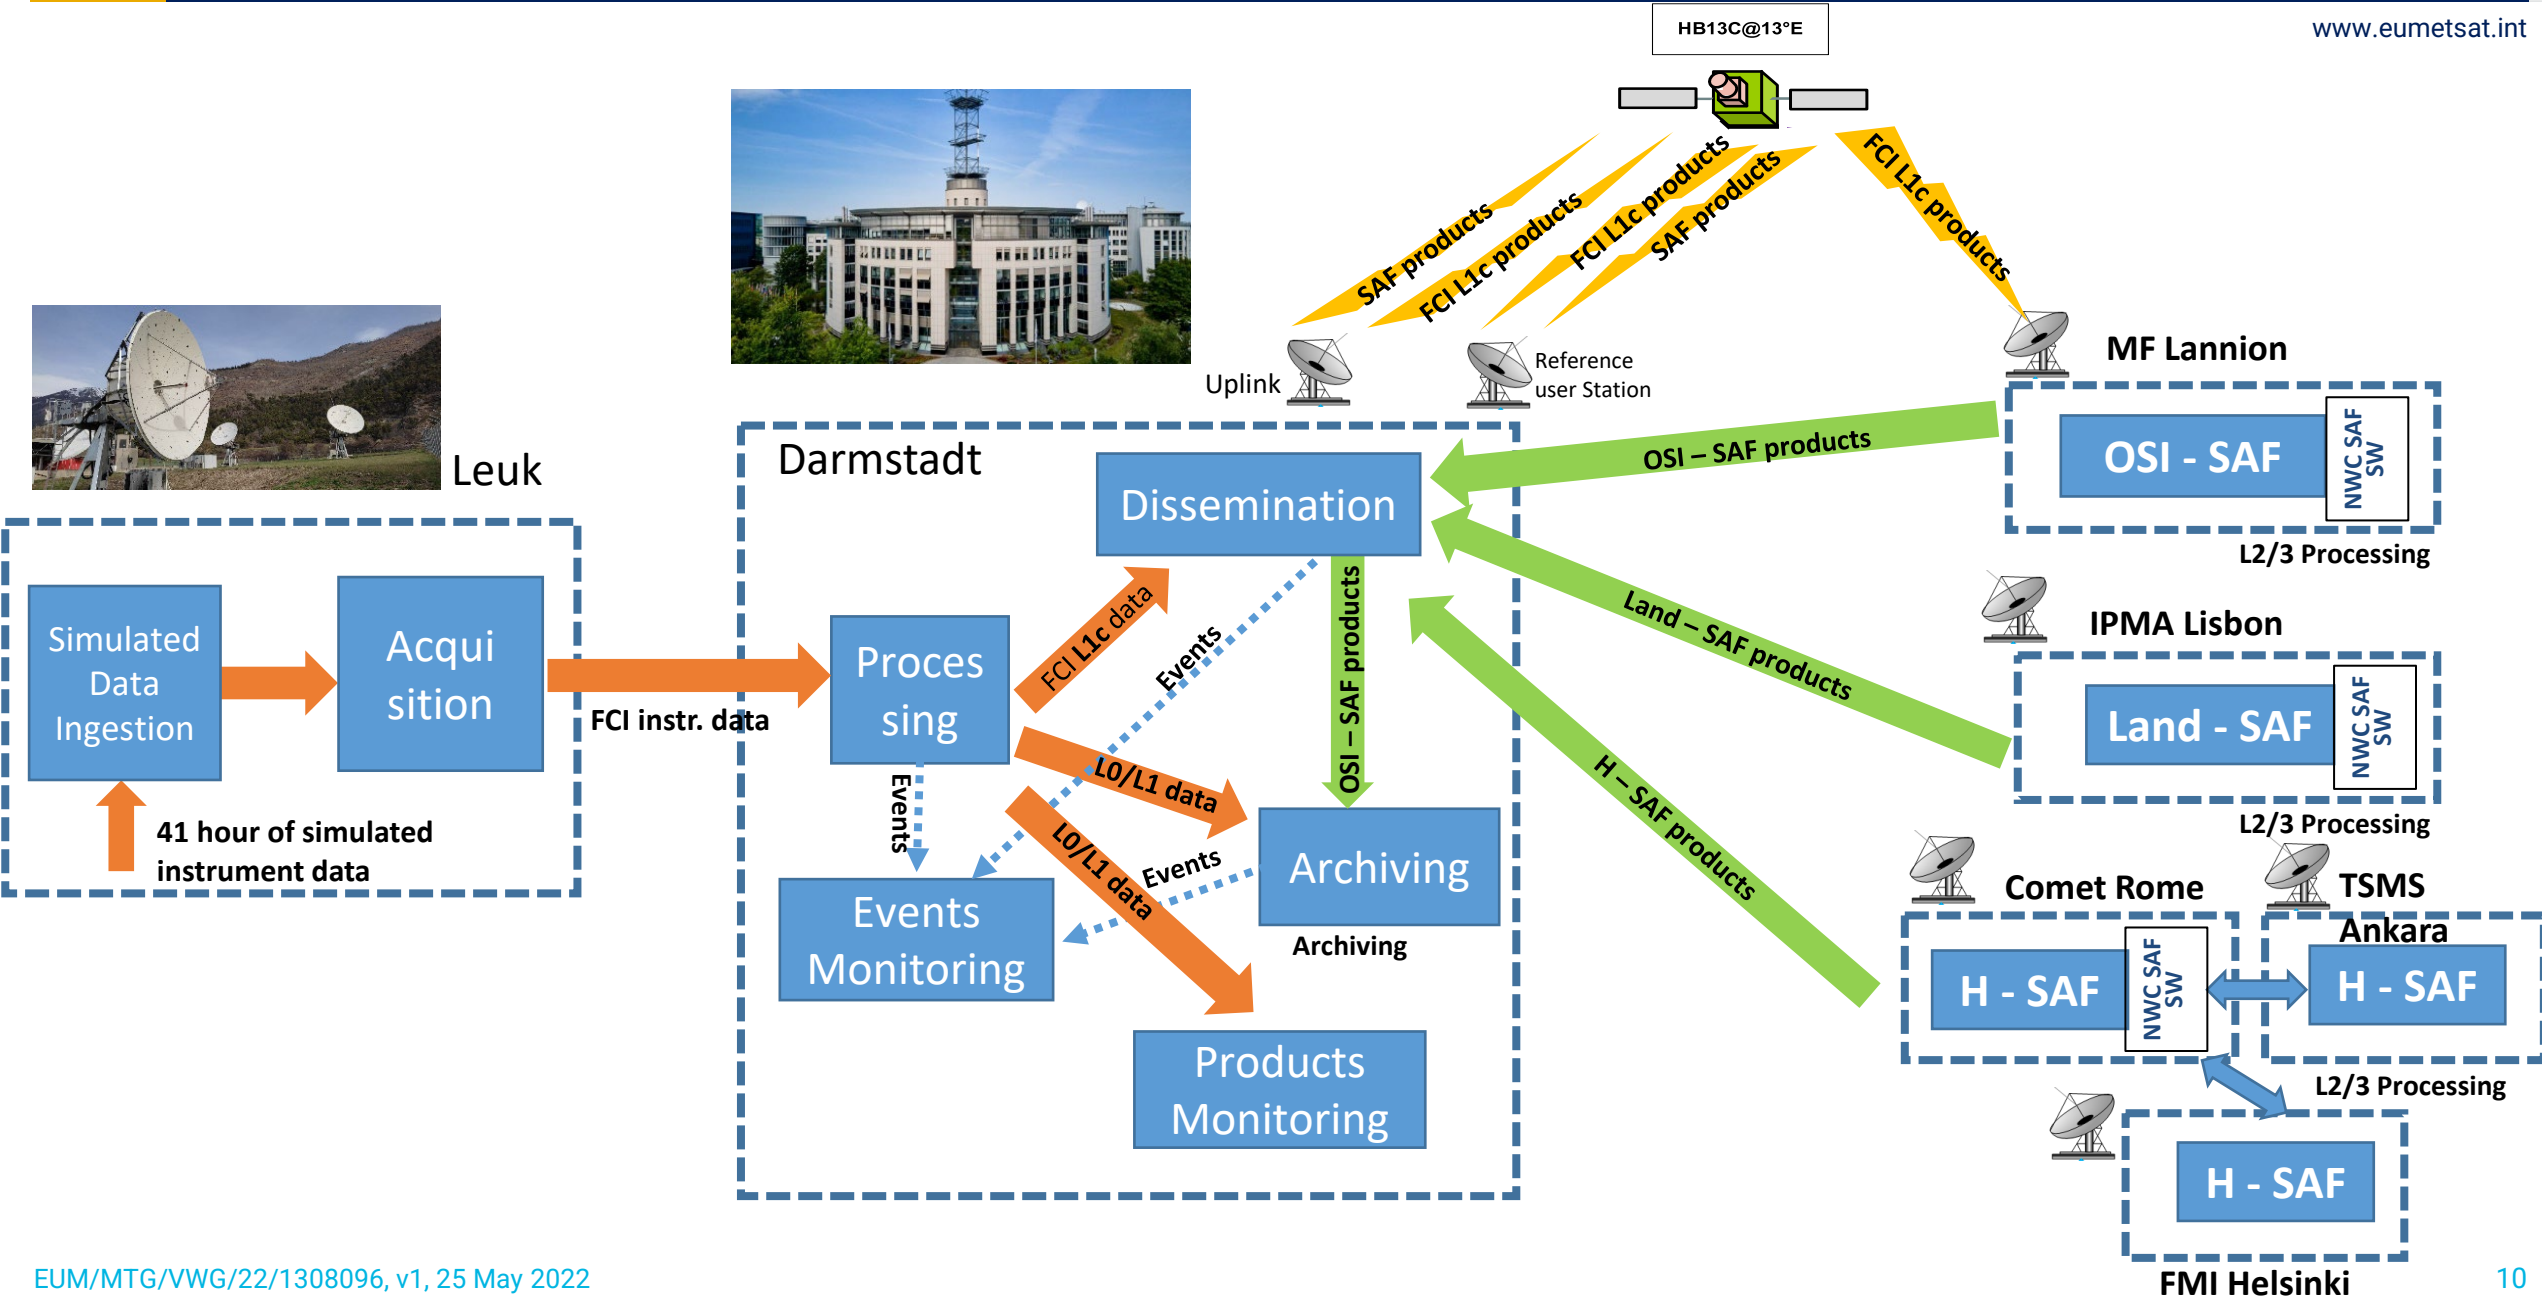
www.eumetsat.int

HB13C@13°E

SAF products
FCI L1c products
FCI L1c products
SAF products
FCI L1c products

Uplink
Reference user Station

MF Lannion

OSI - SAF
NWC SAF SW
L2/3 Processing

OSI – SAF products

Leuk

Darmstadt

Dissemination

Simulated Data Ingestion

Acquisition

FCI instr. data

Processing

FCI L1c data
Events
OSI – SAF products
L0/L1 data
L0/L1 data
Events
Events

41 hour of simulated instrument data

Events Monitoring

Archiving
Archiving

Products Monitoring

Land – SAF products
H – SAF products

IPMA Lisbon
Land - SAF
NWC SAF SW
L2/3 Processing

Comet Rome
TSMS Ankara
H - SAF
NWC SAF SW
H - SAF
L2/3 Processing

H - SAF
FMI Helsinki

EUM/MTG/VWG/22/1308096, v1, 25 May 2022
10